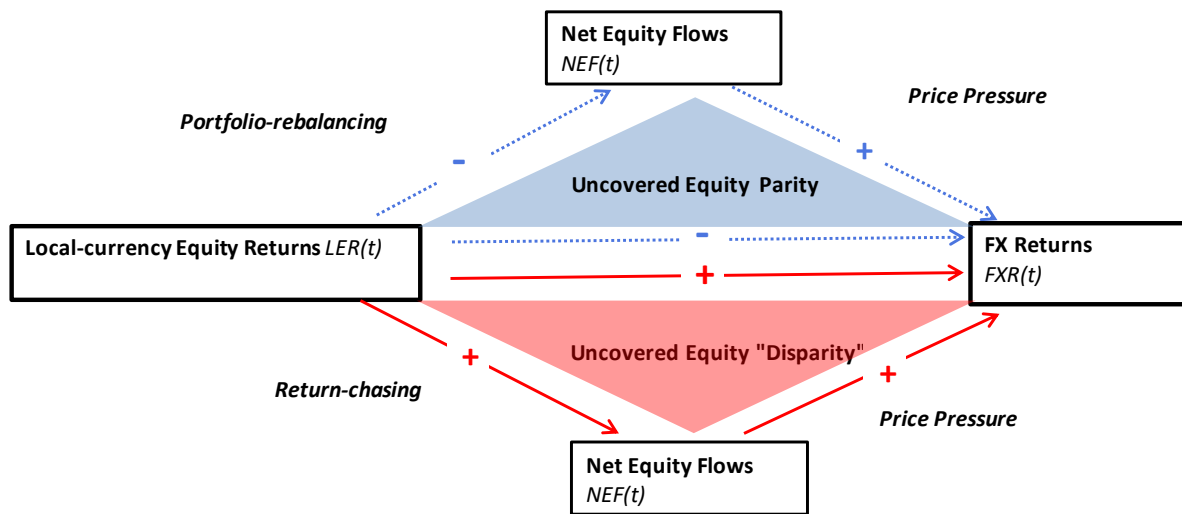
Net Equity Flows
NEF(t)

Portfolio-rebalancing

Price Pressure

-

+

Uncovered Equity Parity

Local-currency Equity Returns LER(t)

-

+

FX Returns
FXR(t)

Uncovered Equity "Disparity"

+

+

Return-chasing

Price Pressure

Net Equity Flows
NEF(t)